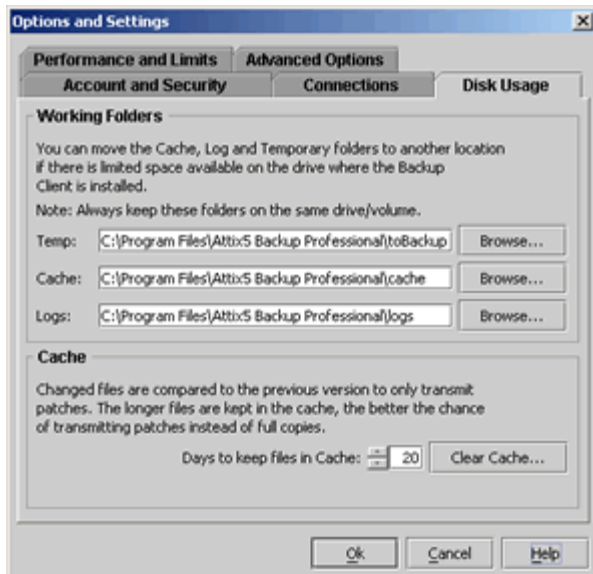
Options and Settings

Performance and Limits
Advanced Options
Account and Security
Connections
Disk Usage

Working Folders

You can move the Cache, Log and Temporary folders to another location if there is limited space available on the drive where the Backup Client is installed.

Note: Always keep these folders on the same drive/volume.

Temp: C:\Program Files\Attix5 Backup Professional\toBackup Browse...

Cache: C:\Program Files\Attix5 Backup Professional\cache Browse...

Logs: C:\Program Files\Attix5 Backup Professional\logs Browse...

Cache

Changed files are compared to the previous version to only transmit patches. The longer files are kept in the cache, the better the chance of transmitting patches instead of full copies.

Days to keep files in Cache: 20 Clear Cache...

Ok Cancel Help